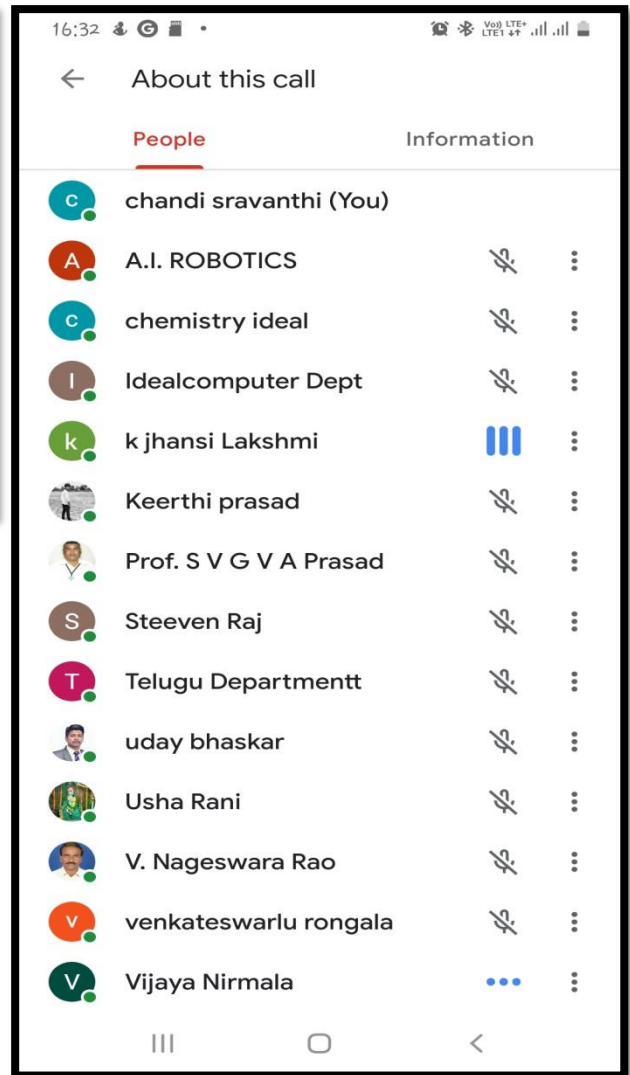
16:32

Vo)) LTE+ LTE1

About this call

People

Information

c chandi sravanthi (You)

A A.I. ROBOTICS

c chemistry ideal

I Idealcomputer Dept

k k jhansi Lakshmi

Keerthi prasad

Prof. S V G V A Prasad

S Steeven Raj

T Telugu Departmentt

uday bhaskar

Usha Rani

V. Nageswara Rao

v venkateswarlu rongala

V Vijaya Nirmala